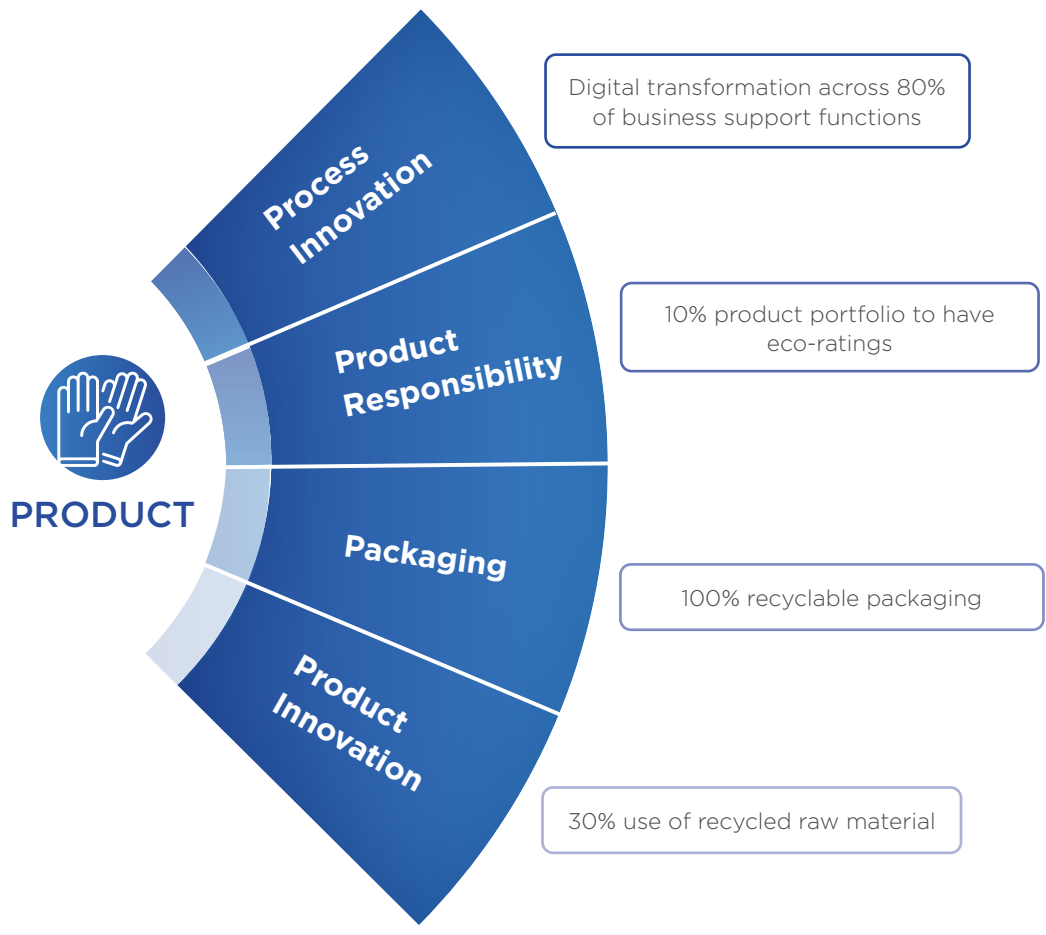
PRODUCT

Process Innovation

Digital transformation across 80% of business support functions

Product Responsibility

10% product portfolio to have eco-ratings

Packaging

100% recyclable packaging

Product Innovation

30% use of recycled raw material